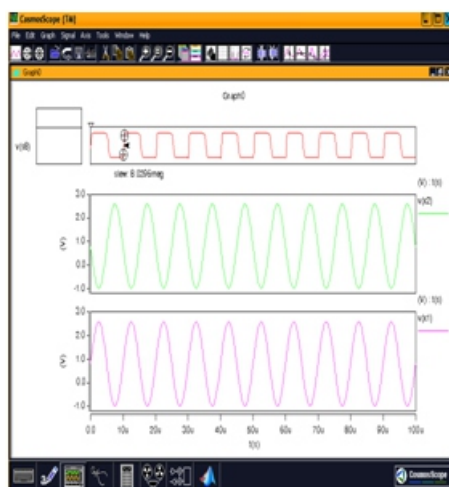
CosmosScope [TM]

File Edit Graph Signal Axis Tools Window Help

Graph0

Graph0

v(d)

slew: 6.0256meg

(V) : t(s)

v(x2)

3.0
2.0
1.0
0.0
-1.0

(V)

(V) : t(s)

v(x1)

3.0
2.0
1.0
0.0
-1.0

(V)

0.0 10u 20u 30u 40u 50u 60u 70u 80u 90u 100u

t(s)

CosmosScope